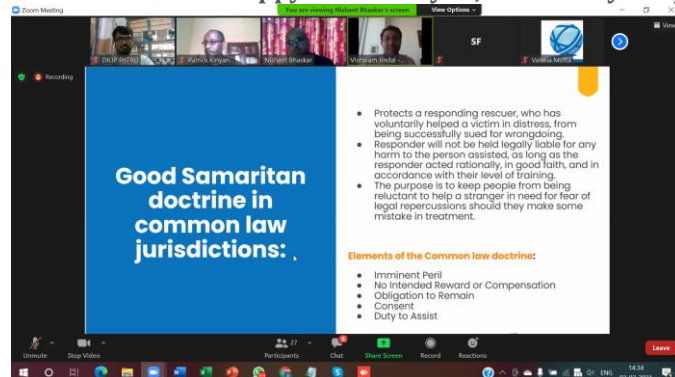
Zoom Meeting

You are viewing Nishant Bhaskar's screen

View Options

DILIP PATRO

Patrick Kiriyan...

Nishant Bhaskar

Vishwam Jindal - ...

SF

Valeria Motta

View

Recording

Good Samaritan doctrine in common law jurisdictions:

Protects a responding rescuer, who has voluntarily helped a victim in distress, from being successfully sued for wrongdoing.

Responder will not be held legally liable for any harm to the person assisted, as long as the responder acted rationally, in good faith, and in accordance with their level of training.

The purpose is to keep people from being reluctant to help a stranger in need for fear of legal repercussions should they make some mistake in treatment.

Elements of the Common law doctrine:

Imminent Peril

No Intended Reward or Compensation

Obligation to Remain

Consent

Duty to Assist

Unmute

Stop Video

27

Participants

Chat

Share Screen

Record

Reactions

Leave

ENG

14:34